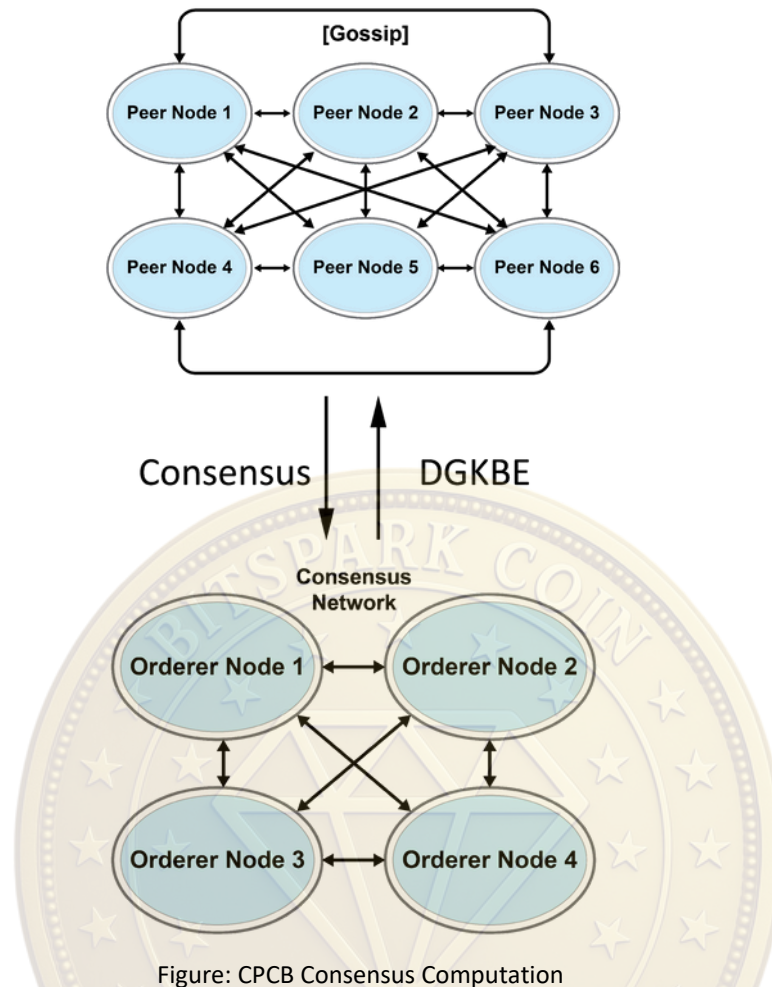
[Gossip]

Peer Node 1

Peer Node 2

Peer Node 3

Peer Node 4

Peer Node 5

Peer Node 6

Consensus

DGKBE

BITSPARK COIN

Consensus Network

Orderer Node 1

Orderer Node 2

Orderer Node 3

Orderer Node 4

Figure: CPCB Consensus Computation